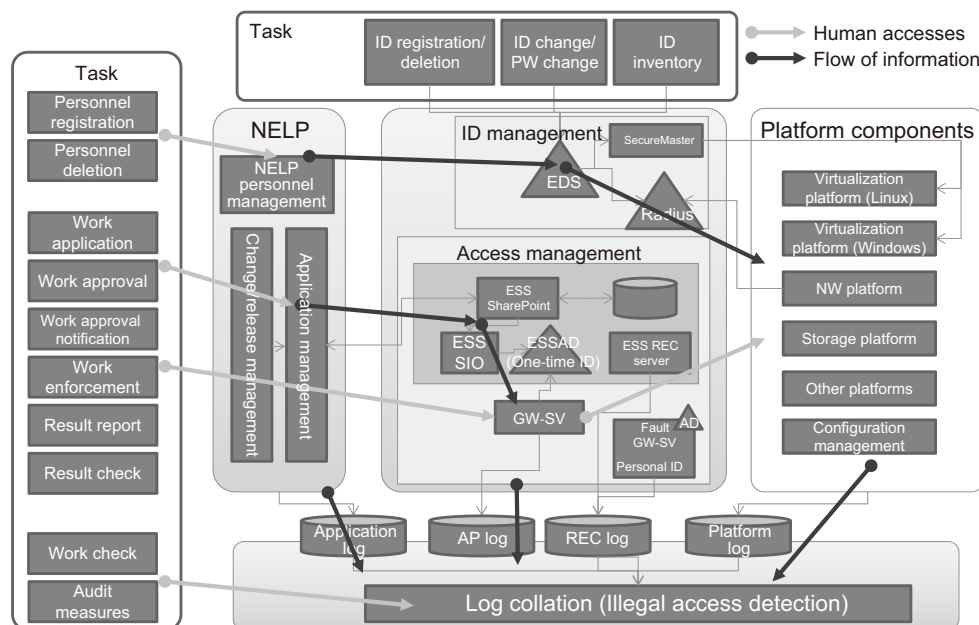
Task

ID registration/ deletion

ID change/ PW change

ID inventory

Human accesses

Flow of information

Task

Personnel registration

Personnel deletion

Work application

Work approval

Work approval notification

Work enforcement

Result report

Result check

Work check

Audit measures

NELP

NELP personnel management

Change/release management

Application management

ID management

SecureMaster

EDS

Radius

Access management

ESS SharePoint

ESS SIO

ESSAD (One-time ID)

ESS REC server

GW-SV

Fault GW-SV

AD

Personal ID

Platform components

Virtualization platform (Linux)

Virtualization platform (Windows)

NW platform

Storage platform

Other platforms

Configuration management

Application log

AP log

REC log

Platform log

Log collation (Illegal access detection)